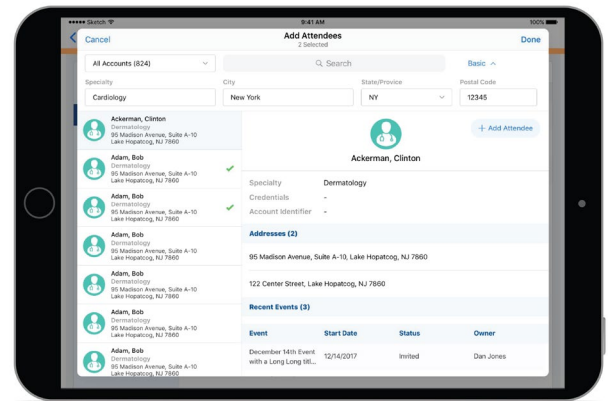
Sketch 9:41 AM 100%

Cancel
Add Attendees
2 Selected
Done

All Accounts (824)
Search
Basic

Specialty
Cardiology
City
New York
State/Province
NY
Postal Code
12345

Ackerman, Clinton
Dermatology
95 Madison Avenue, Suite A-10
Lake Hopatcog, NJ 7860

Adam, Bob
Dermatology
95 Madison Avenue, Suite A-10
Lake Hopatcog, NJ 7860

Adam, Bob
Dermatology
95 Madison Avenue, Suite A-10
Lake Hopatcog, NJ 7860

Adam, Bob
Dermatology
95 Madison Avenue, Suite A-10
Lake Hopatcog, NJ 7860

Adam, Bob
Dermatology
95 Madison Avenue, Suite A-10
Lake Hopatcog, NJ 7860

Adam, Bob
Dermatology
95 Madison Avenue, Suite A-10
Lake Hopatcog, NJ 7860

Adam, Bob
Dermatology
95 Madison Avenue, Suite A-10
Lake Hopatcog, NJ 7860

+ Add Attendee

Ackerman, Clinton

Specialty Dermatology
Credentials -
Account Identifier -

Addresses (2)

95 Madison Avenue, Suite A-10, Lake Hopatcog, NJ 7860

122 Center Street, Lake Hopatcog, NJ 7860

Recent Events (3)

| Event | Start Date | Status | Owner |
|---|---|---|---|
| December 14th Event with a Long Long titl... | 12/14/2017 | Invited | Dan Jones |